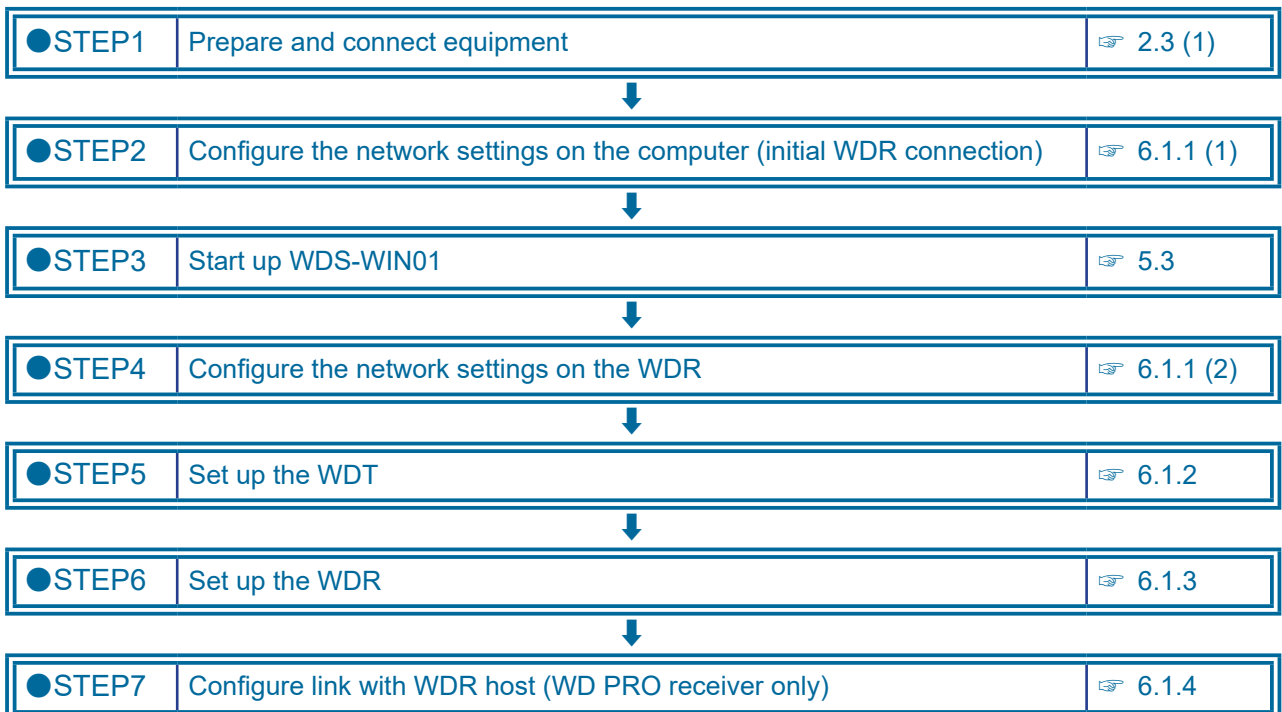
| ●STEP1 | Prepare and connect equipment | ☞ 2.3 (1) |
|---|---|---|

| ●STEP2 | Configure the network settings on the computer (initial WDR connection) | ☞ 6.1.1 (1) |
|---|---|---|

| ●STEP3 | Start up WDS-WIN01 | ☞ 5.3 |
|---|---|---|

| ●STEP4 | Configure the network settings on the WDR | ☞ 6.1.1 (2) |
|---|---|---|

| ●STEP5 | Set up the WDT | ☞ 6.1.2 |
|---|---|---|

| ●STEP6 | Set up the WDR | ☞ 6.1.3 |
|---|---|---|

| ●STEP7 | Configure link with WDR host (WD PRO receiver only) | ☞ 6.1.4 |
|---|---|---|